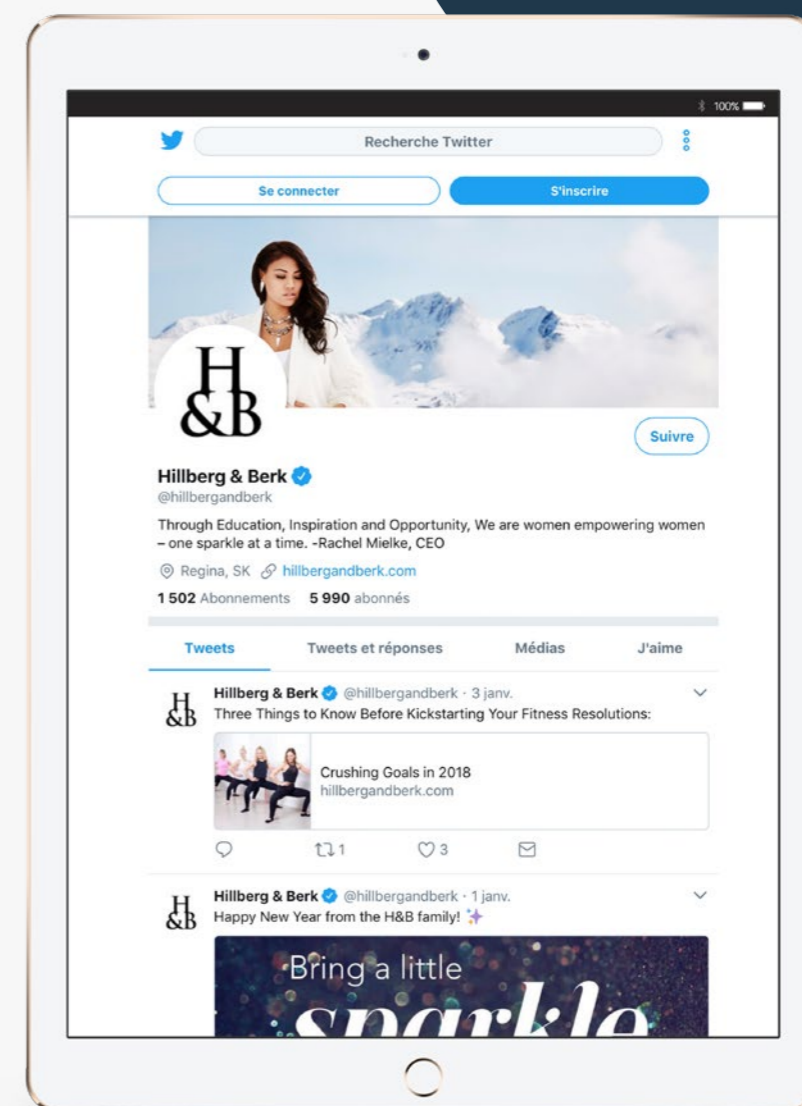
100%

Recherche Twitter

Se connecter

S'inscrire

H
&B

Suivre

Hillberg & Berk
@hillbergandberk

Through Education, Inspiration and Opportunity, We are women empowering women – one sparkle at a time. -Rachel Mielke, CEO

Regina, SK hillbergandberk.com

1 502 Abonnements 5 990 abonnés

Tweets | Tweets et réponses | Médias | J'aime

H
&B
Hillberg & Berk @hillbergandberk · 3 janv.
Three Things to Know Before Kickstarting Your Fitness Resolutions:

Crushing Goals in 2018
hillbergandberk.com

1 3

H
&B
Hillberg & Berk @hillbergandberk · 1 janv.
Happy New Year from the H&B family!

Bring a little
sparkle